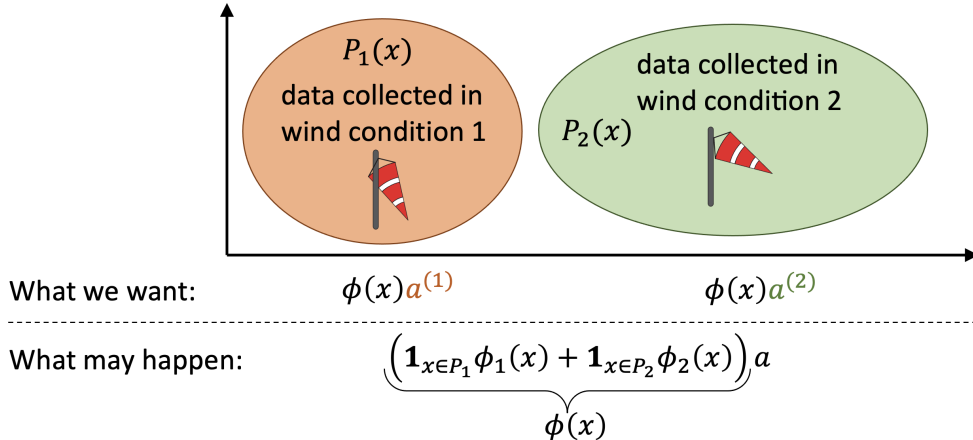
$P_1(x)$
data collected in wind condition 1

data collected in wind condition 2
$P_2(x)$

What we want: $\phi(x)a^{(1)}$ $\phi(x)a^{(2)}$

What may happen: $\underbrace{\left(\mathbf{1}_{x\in P_1}\phi_1(x) + \mathbf{1}_{x\in P_2}\phi_2(x)\right)}_{\phi(x)} a$